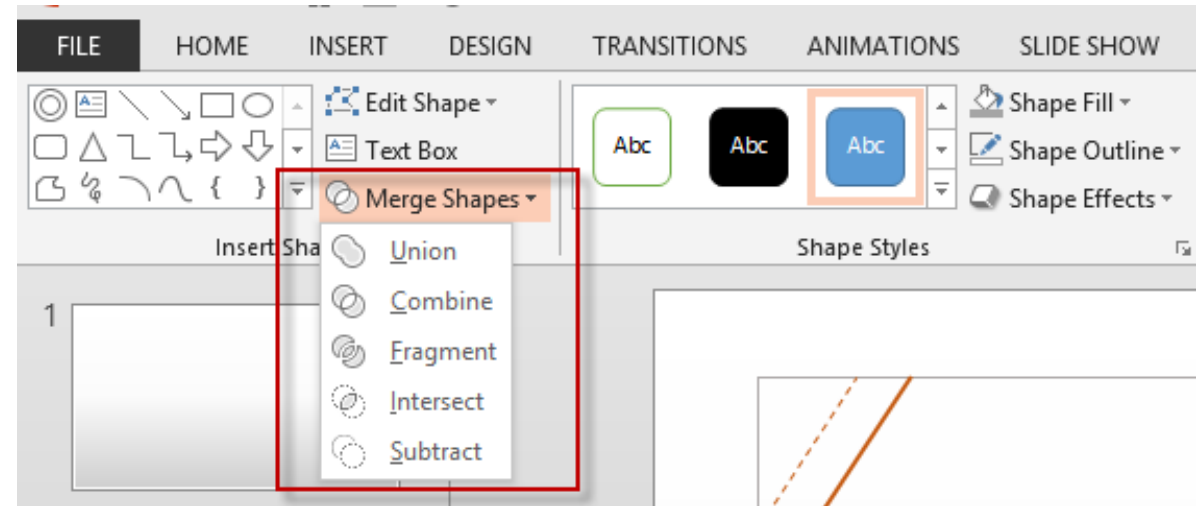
FILE HOME INSERT DESIGN TRANSITIONS ANIMATIONS SLIDE SHOW

Edit Shape
Text Box
Merge Shapes

Abc Abc Abc

Shape Fill
Shape Outline
Shape Effects

Insert Sha
Shape Styles

Union
Combine
Fragment
Intersect
Subtract

1